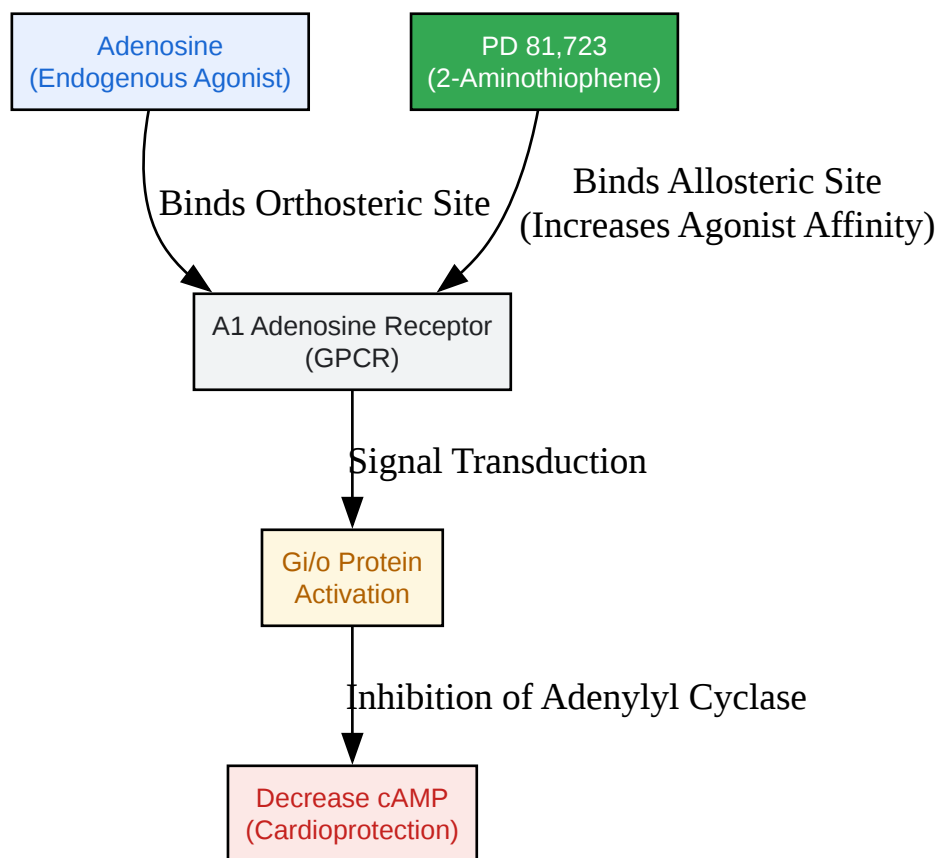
Adenosine
(Endogenous Agonist)

PD 81,723
(2-Aminothiophene)

Binds Orthosteric Site

Binds Allosteric Site
(Increases Agonist Affinity)

A1 Adenosine Receptor
(GPCR)

Signal Transduction

Gi/o Protein
Activation

Inhibition of Adenylyl Cyclase

Decrease cAMP
(Cardioprotection)